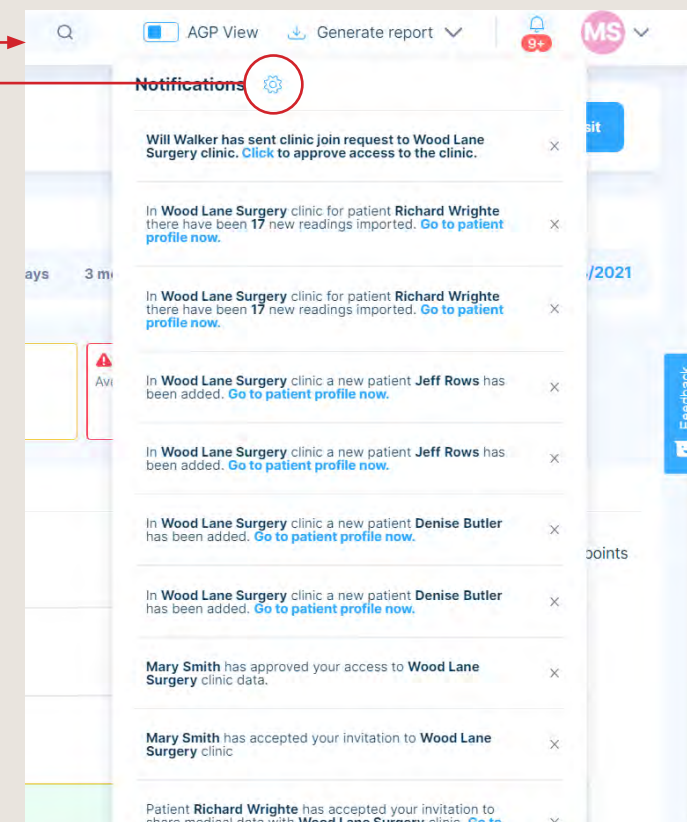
AGP View Generate report

9+

MS

Notifications

sit

Will Walker has sent clinic join request to Wood Lane Surgery clinic. Click to approve access to the clinic.

×

In Wood Lane Surgery clinic for patient Richard Wrighte there have been 17 new readings imported. Go to patient profile now.

×

ays 3 m

/2021

In Wood Lane Surgery clinic for patient Richard Wrighte there have been 17 new readings imported. Go to patient profile now.

×

Ave

In Wood Lane Surgery clinic a new patient Jeff Rows has been added. Go to patient profile now.

×

Feedback

In Wood Lane Surgery clinic a new patient Jeff Rows has been added. Go to patient profile now.

×

In Wood Lane Surgery clinic a new patient Denise Butler has been added. Go to patient profile now.

×

points

In Wood Lane Surgery clinic a new patient Denise Butler has been added. Go to patient profile now.

×

Mary Smith has approved your access to Wood Lane Surgery clinic data.

×

Mary Smith has accepted your invitation to Wood Lane Surgery clinic

×

Patient Richard Wrighte has accepted your invitation to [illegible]